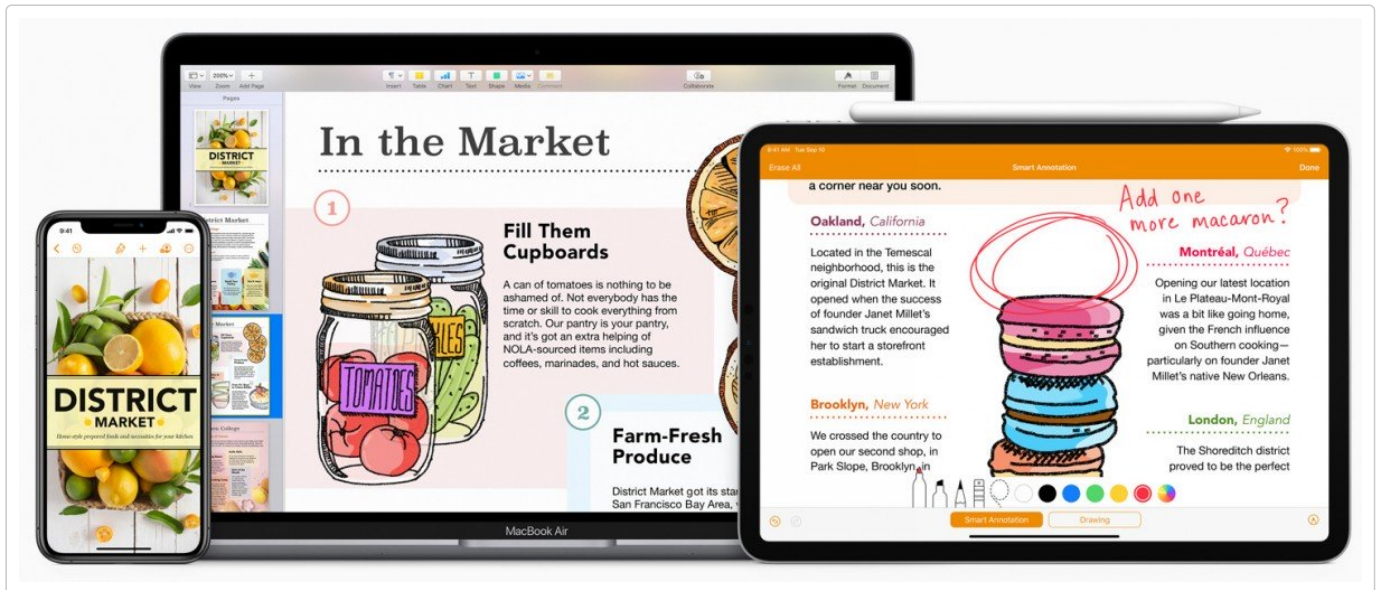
View Zoom Add Page
200%
Pages
Insert Table Chart Text Shape Media Comment
Collaborate
Format Document

DISTRICT MARKET
District Market

In the Market

1

Fill Them Cupboards

A can of tomatoes is nothing to be ashamed of. Not everybody has the time or skill to cook everything from scratch. Our pantry is your pantry, and it's got an extra helping of NOLA-sourced items including coffees, marinades, and hot sauces.

TOMATOES
PICKLES

2

Farm-Fresh Produce

District Market got its sta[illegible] San Francisco Bay Area, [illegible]

MacBook Air

9:41

DISTRICT MARKET
Home-style prepared foods and necessities for your kitchen

9:41 AM Tue Sep 10
100%
Erase All
Smart Annotation
Done

a corner near you soon.

Add one more macaron?

Oakland, California

Located in the Temescal neighborhood, this is the original District Market. It opened when the success of founder Janet Millet's sandwich truck encouraged her to start a storefront establishment.

Brooklyn, New York

We crossed the country to open our second shop, in Park Slope, Brooklyn, in

Montréal, Québec

Opening our latest location in Le Plateau-Mont-Royal was a bit like going home, given the French influence on Southern cooking—particularly on founder Janet Millet's native New Orleans.

London, England

The Shoreditch district proved to be the perfect

Smart Annotation
Drawing